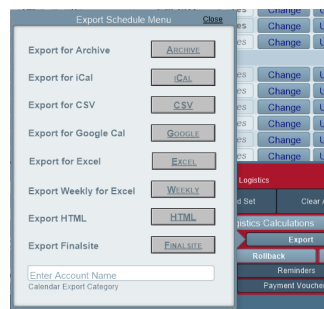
Export Schedule Menu Close

Export for Archive ARCHIVE

Export for iCal ICAL

Export for CSV CSV

Export for Google Cal GOOGLE

Export for Excel EXCEL

Export Weekly for Excel WEEKLY

Export HTML HTML

Export Finalsite FINALSITE

Enter Account Name
Calendar Export Category

es Change U
es Change U
es Change U
es Change U
es Change U
es Change U
es Change U
es Change U
es Change U

Logistics
d Set Clear
istics Calculations
Export
Rollback
Reminders
Payment Vouche